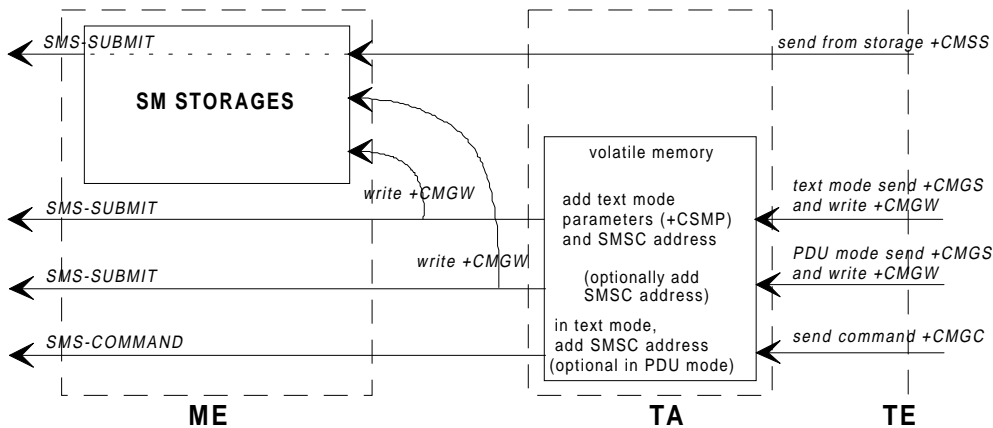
SMS-SUBMIT

SM STORAGES

send from storage +CMSS

volatile memory

write +CMGW

text mode send +CMGS and write +CMGW

SMS-SUBMIT

add text mode parameters (+CSMP) and SMSC address

write +CMGW

PDU mode send +CMGS and write +CMGW

SMS-SUBMIT

(optionally add SMSC address)

SMS-COMMAND

in text mode, add SMSC address (optional in PDU mode)

send command +CMGC

ME

TA

TE